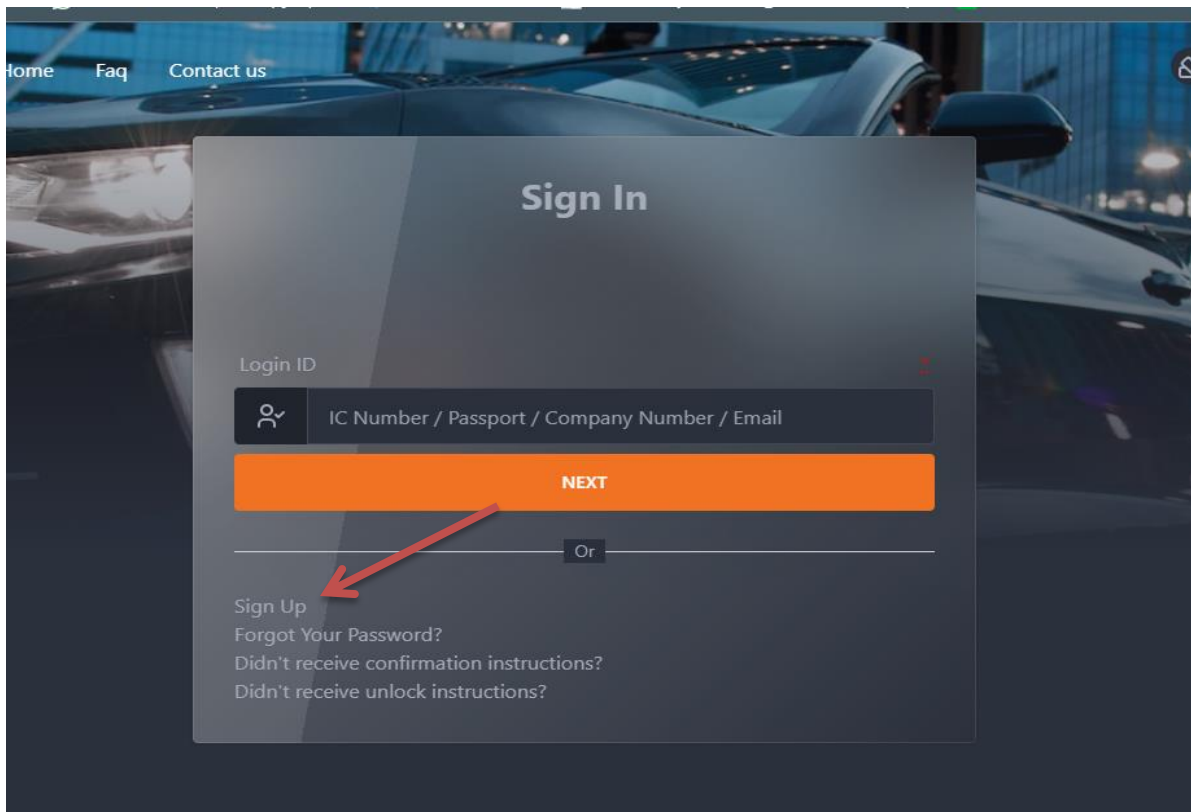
Home Faq Contact us

Sign In

Login ID

IC Number / Passport / Company Number / Email

NEXT

Or

Sign Up
Forgot Your Password?
Didn't receive confirmation instructions?
Didn't receive unlock instructions?